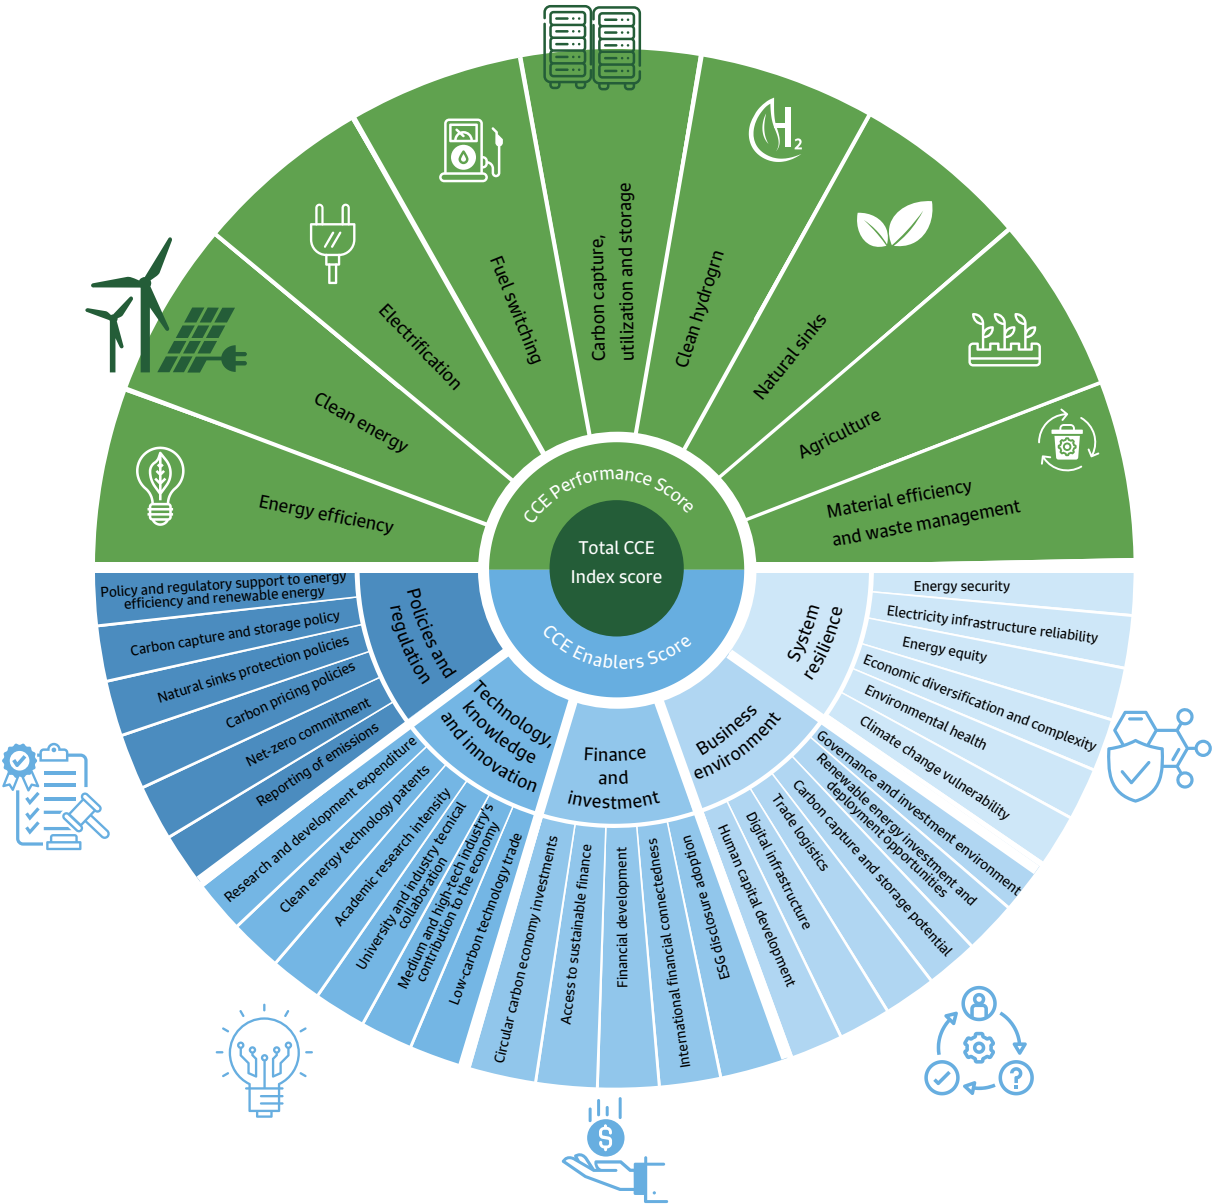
Total CCE Index score

CCE Performance Score

Energy efficiency

Clean energy

Electrification

Fuel switching

Carbon capture, utilization and storage

Clean hydrogrn

Natural sinks

Agriculture

Material efficiency and waste management

$H_2$

CCE Enablers Score

Policies and regulation

Policy and regulatory support to energy efficiency and renewable energy

Carbon capture and storage policy

Natural sinks protection policies

Carbon pricing policies

Net-zero commitment

Reporting of emissions

Technology, knowledge and innovation

Research and development expenditure

Clean energy technology patents

Academic research intensity

University and industry tecnical collaboration

Medium and high-tech industry's contribution to the economy

Low-carbon technology trade

Finance and investment

Circular carbon economy investments

Access to sustainable finance

Financial development

International financial connectedness

ESG disclosure adoption

Business environment

Human capital development

Digital infrastructure

Trade logistics

Carbon capture and storage potential

Renewable energy investment and deployment opportunities

Governance and investment environment

System resilience

Energy security

Electricity infrastructure reliability

Energy equity

Economic diversification and complexity

Environmental health

Climate change vulnerability